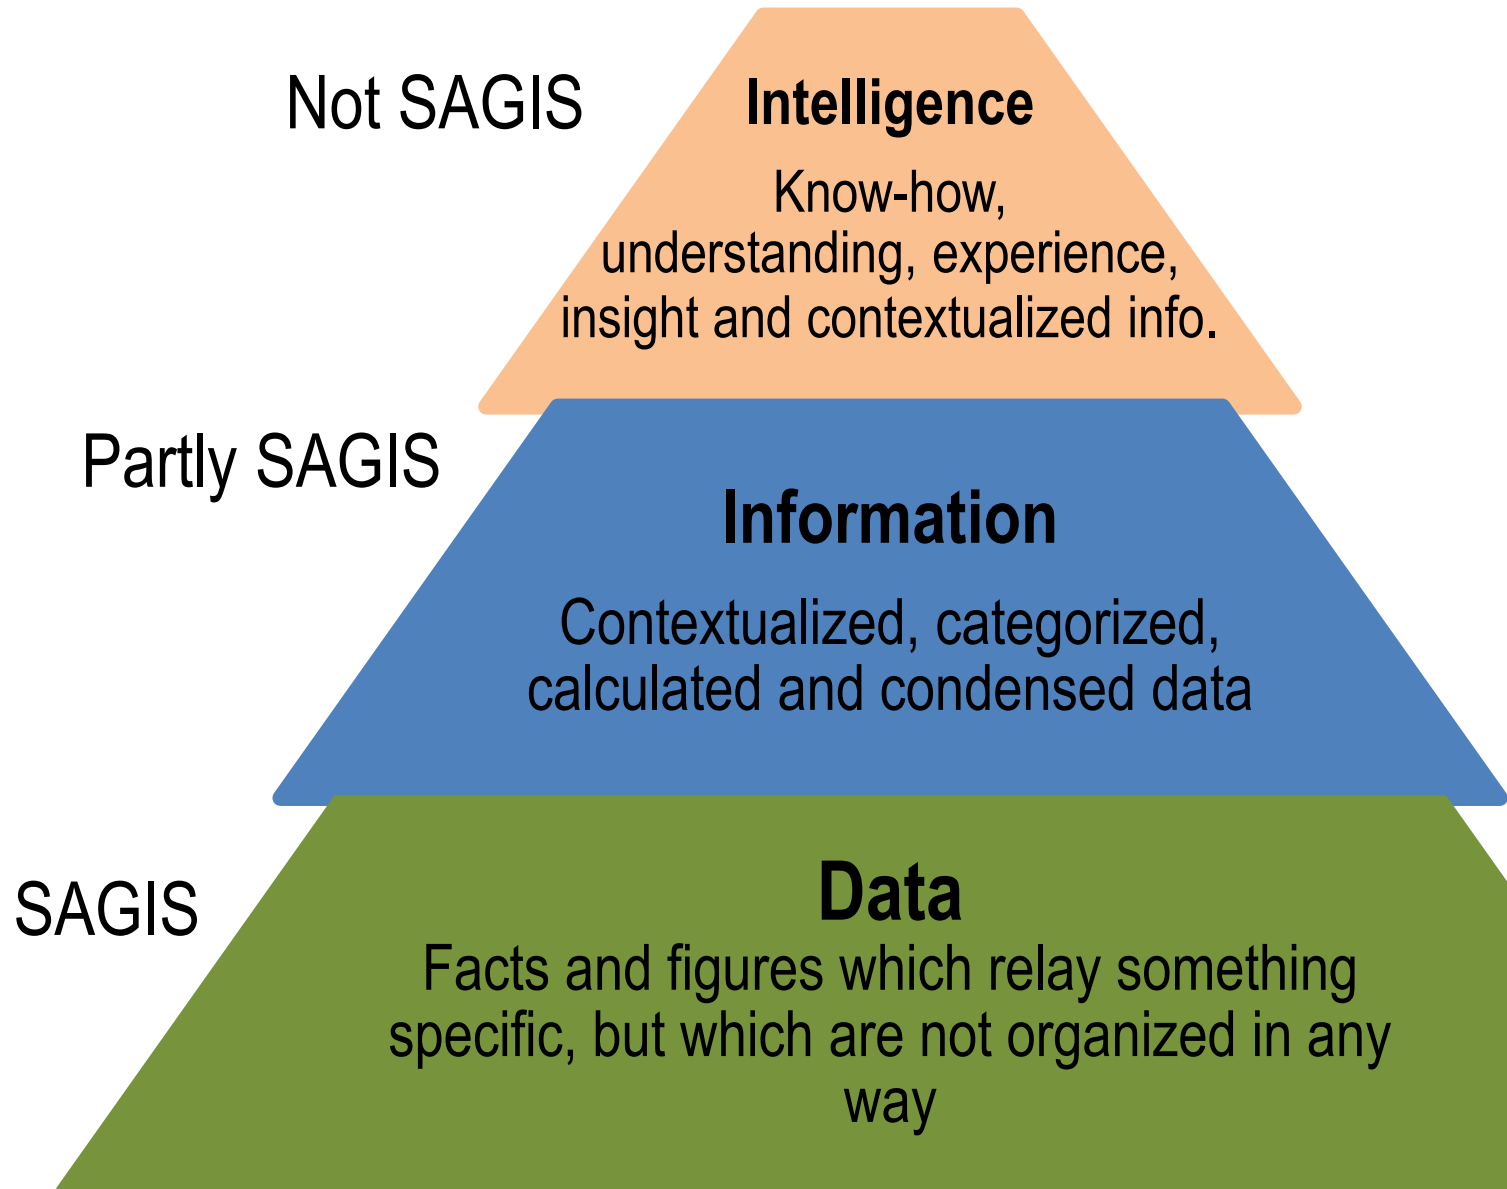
Not SAGIS

Intelligence

Know-how, understanding, experience, insight and contextualized info.

Partly SAGIS

Information

Contextualized, categorized, calculated and condensed data

SAGIS

Data

Facts and figures which relay something specific, but which are not organized in any way